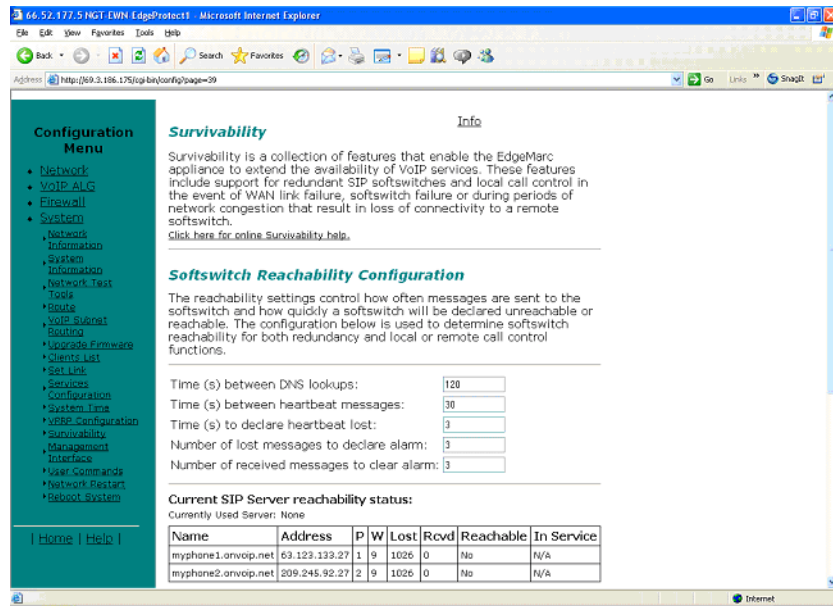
66.52.177.5 NGT-EWN-EdgeProtect1 - Microsoft Internet Explorer

File Edit View Favorites Tools Help

Back Search Favorites

Address http://69.3.186.175/cgi-bin/config?page=39

Go Links SnagIt

Configuration Menu

- Network
- VoIP ALG
- Firewall
- System
  - Network Information
  - System Information
  - Network Test Tools
  - Route
  - VoIP Subnet Routing
  - Upgrade Firmware
  - Clients List
  - Set Link
  - Services Configuration
  - System Time
  - VRRP Configuration
  - Survivability
  - Management Interface
  - User Commands
  - Network Restart
  - Reboot System

| Home | Help |

Info

Survivability

Survivability is a collection of features that enable the EdgeMarc appliance to extend the availability of VoIP services. These features include support for redundant SIP softswitches and local call control in the event of WAN link failure, softswitch failure or during periods of network congestion that result in loss of connectivity to a remote softswitch.

Click here for online Survivability help.

Softswitch Reachability Configuration

The reachability settings control how often messages are sent to the softswitch and how quickly a softswitch will be declared unreachable or reachable. The configuration below is used to determine softswitch reachability for both redundancy and local or remote call control functions.

Time (s) between DNS lookups: 120

Time (s) between heartbeat messages: 30

Time (s) to declare heartbeat lost: 3

Number of lost messages to declare alarm: 3

Number of received messages to clear alarm: 3

Current SIP Server reachability status:

Currently Used Server: None

| Name | Address | P | W | Lost | Rcvd | Reachable | In Service |
|---|---|---|---|---|---|---|---|
| myphone1.onvoip.net | 63.123.133.27 | 1 | 9 | 1026 | 0 | No | N/A |
| myphone2.onvoip.net | 209.245.92.27 | 2 | 9 | 1026 | 0 | No | N/A |

Internet